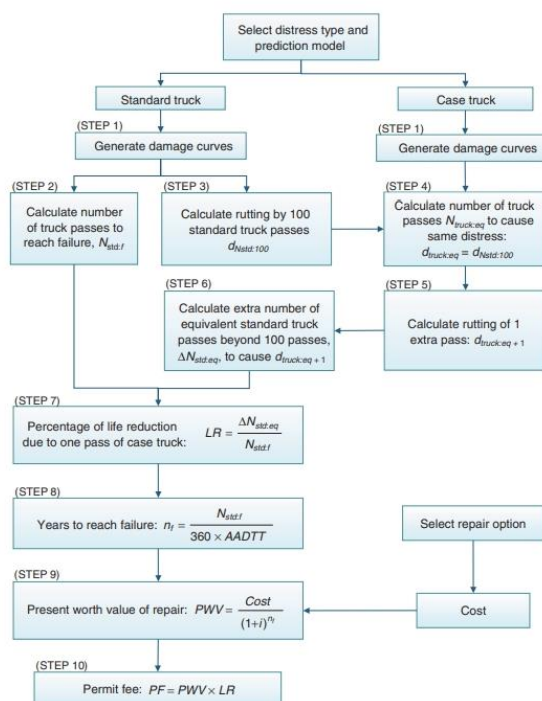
Select distress type and prediction model

Standard truck

Case truck

(STEP 1)

Generate damage curves

(STEP 1)

Generate damage curves

(STEP 2)

Calculate number of truck passes to reach failure, $N_{std:f}$

(STEP 3)

Calculate rutting by 100 standard truck passes $d_{Nstd:100}$

(STEP 4)

Calculate number of truck passes $N_{truck:eq}$ to cause same distress: $d_{truck:eq} = d_{Nstd:100}$

(STEP 6)

Calculate extra number of equivalent standard truck passes beyond 100 passes, $\Delta N_{std:eq}$, to cause $d_{truck:eq+1}$

(STEP 5)

Calculate rutting of 1 extra pass: $d_{truck:eq+1}$

(STEP 7)

Percentage of life reduction due to one pass of case truck: $LR = \frac{\Delta N_{std:eq}}{N_{std:f}}$

(STEP 8)

Years to reach failure: $n_f = \frac{N_{std:f}}{360 \times AADTT}$

Select repair option

(STEP 9)

Present worth value of repair: $PWV = \frac{Cost}{(1+i)^{n_f}}$

Cost

(STEP 10)

Permit fee: $PF = PWV \times LR$